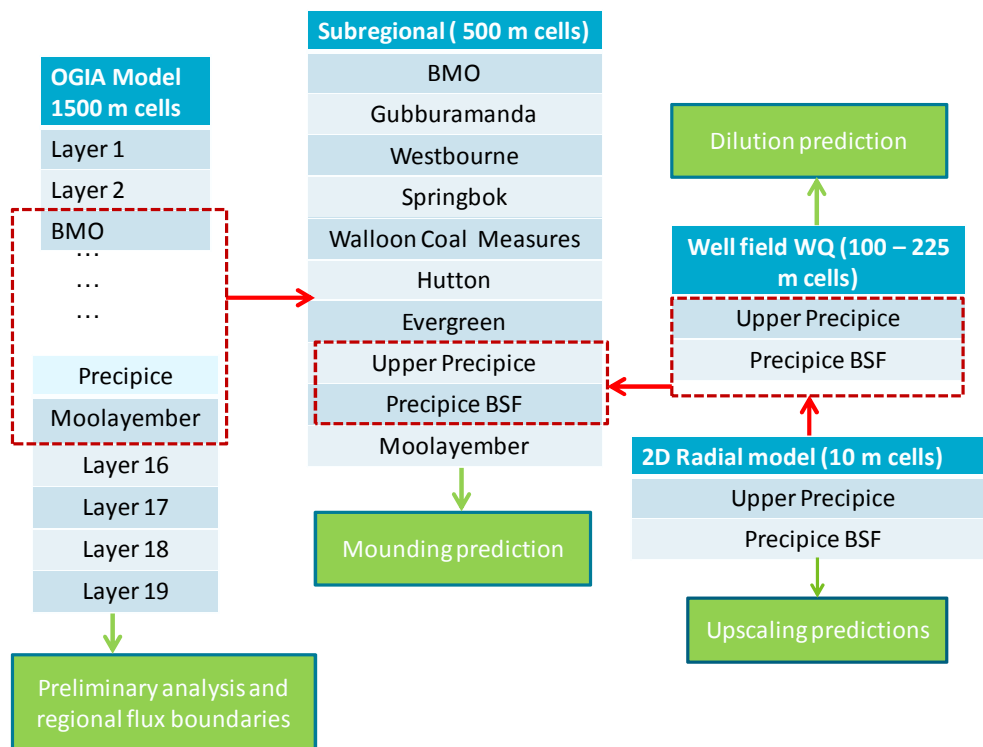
OGIA Model 1500 m cells

Layer 1

Layer 2

BMO

…

…

…

Precipice

Moolayember

Layer 16

Layer 17

Layer 18

Layer 19

Preliminary analysis and regional flux boundaries

Subregional ( 500 m cells)

BMO

Gubburamanda

Westbourne

Springbok

Walloon Coal Measures

Hutton

Evergreen

Upper Precipice

Precipice BSF

Moolayember

Mounding prediction

Dilution prediction

Well field WQ (100 – 225 m cells)

Upper Precipice

Precipice BSF

2D Radial model (10 m cells)

Upper Precipice

Precipice BSF

Upscaling predictions